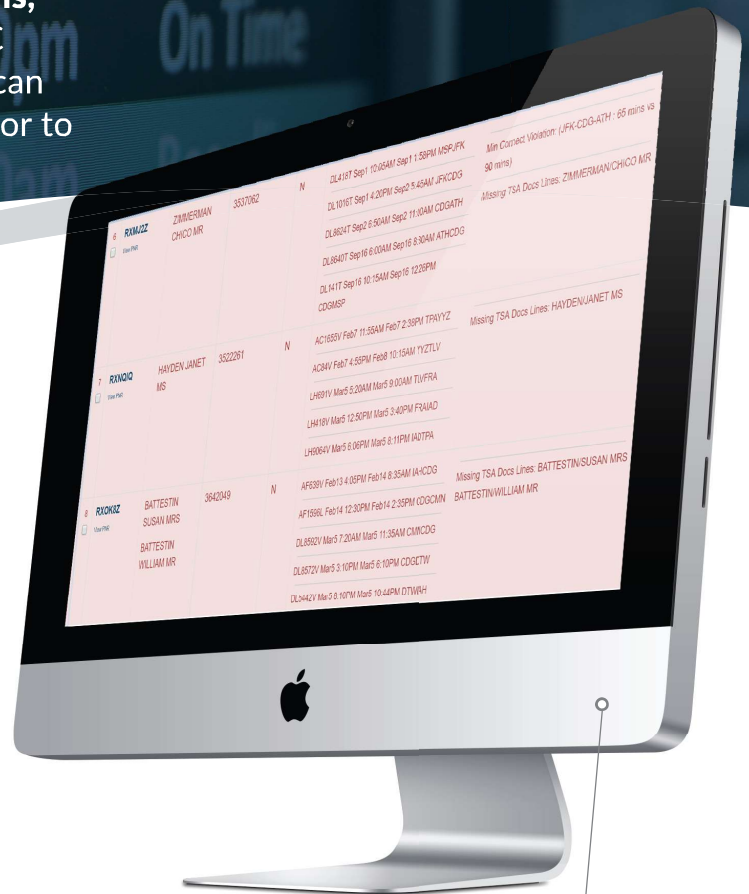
ns,
C
can
or to

On Time

| 6 RXMJ2Z View PNR | ZIMMERMAN CHICO MR | 3537062 | N | DL418T Sep1 10:05AM Sep1 1:58PM MSPJFK<br>DL1016T Sep1 4:20PM Sep2 5:45AM JFKCDG<br>DL8624T Sep2 6:50AM Sep2 11:00AM CDGATH<br>DL8640T Sep16 6:00AM Sep16 8:30AM ATHCDG<br>DL141T Sep16 10:15AM Sep16 1226PM CDGMSP | Min Connect Violation: (JFK-CDG-ATH : 65 mins vs 90 mins)<br>Missing TSA Docs Lines: ZIMMERMAN/CHICO MR |
|---|---|---|---|---|---|
| 7 RXNQIQ View PNR | HAYDEN JANET MS | 3522261 | N | AC1655V Feb7 11:55AM Feb7 2:39PM TPAYYZ<br>AC84V Feb7 4:55PM Feb8 10:15AM YYZTLV<br>LH691V Mar5 5:20AM Mar5 9:00AM TLVFRA<br>LH418V Mar5 12:50PM Mar5 3:40PM FRAIAD<br>LH9064V Mar5 6:06PM Mar5 8:11PM IADTPA | Missing TSA Docs Lines: HAYDEN/JANET MS |
| 8 RXOK8Z View PNR | BATTESTIN SUSAN MRS<br>BATTESTIN WILLIAM MR | 3642049 | N | AF639V Feb13 4:05PM Feb14 8:35AM IAHCDG<br>AF1596L Feb14 12:30PM Feb14 2:35PM CDGCMN<br>DL8592V Mar5 7:20AM Mar5 11:35AM CMNCDG<br>DL8572V Mar5 3:10PM Mar5 6:10PM CDGLTW<br>DL5442V Mar5 9:10PM Mar5 10:44PM DTWRH | Missing TSA Docs Lines: BATTESTIN/SUSAN MRS BATTESTIN/WILLIAM MR |